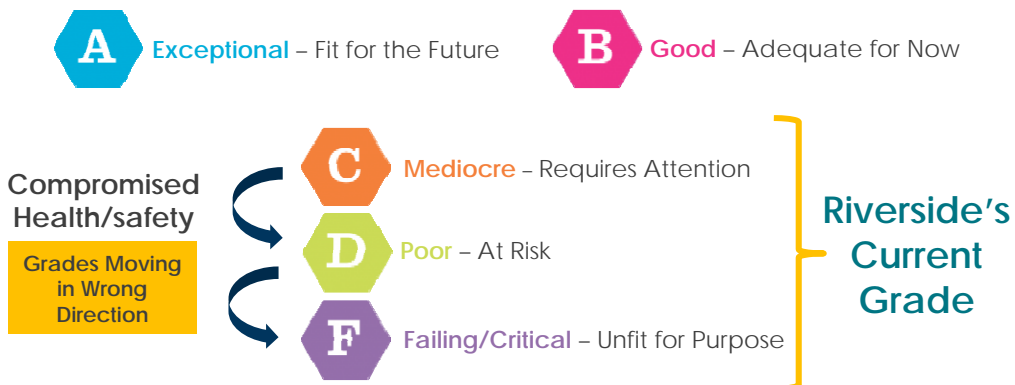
A Exceptional – Fit for the Future

B Good – Adequate for Now

Compromised Health/safety

Grades Moving in Wrong Direction

C Mediocre – Requires Attention

D Poor – At Risk

F Failing/Critical – Unfit for Purpose

Riverside's Current Grade